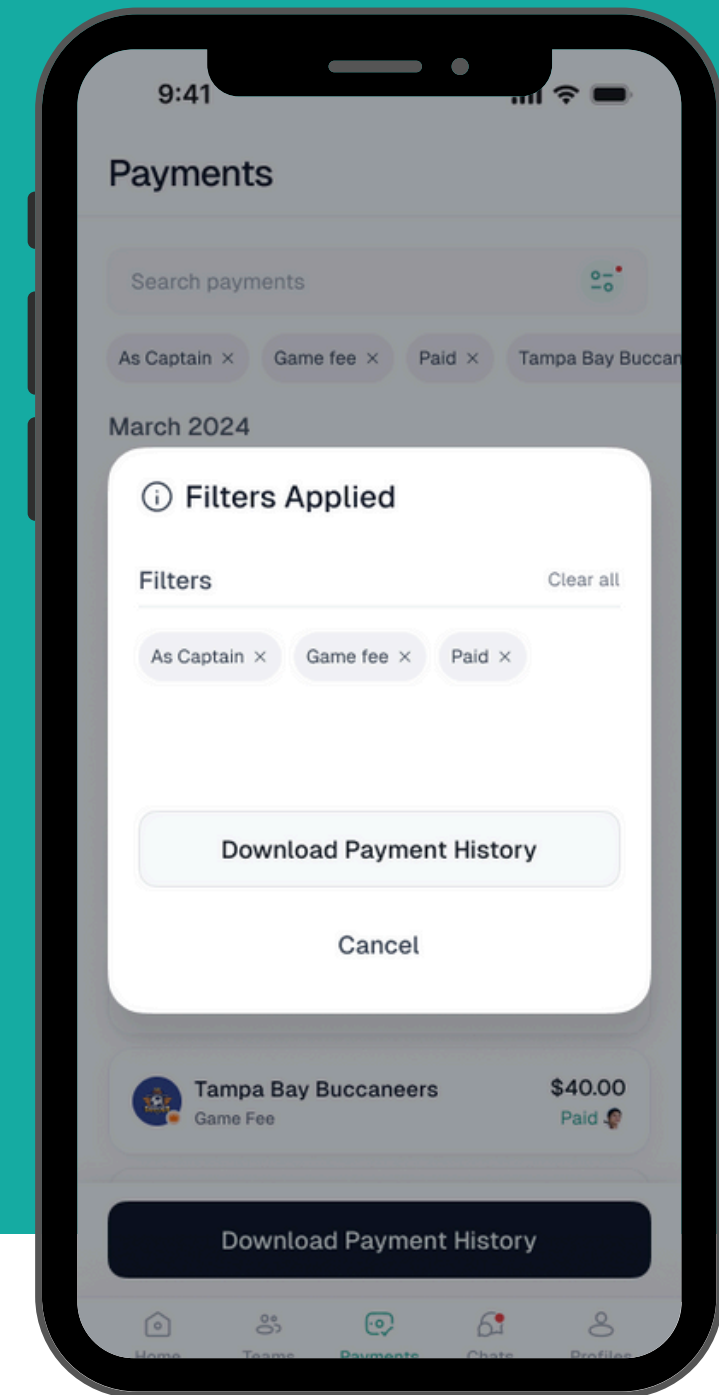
9:41

Payments

Search payments

As Captain × Game fee × Paid × Tampa Bay Buccan

March 2024

ⓘ Filters Applied

Filters Clear all

As Captain × Game fee × Paid ×

Download Payment History

Cancel

Tampa Bay Buccaneers
Game Fee
$40.00
Paid

Download Payment History

Home Teams Payments Chats Profiles